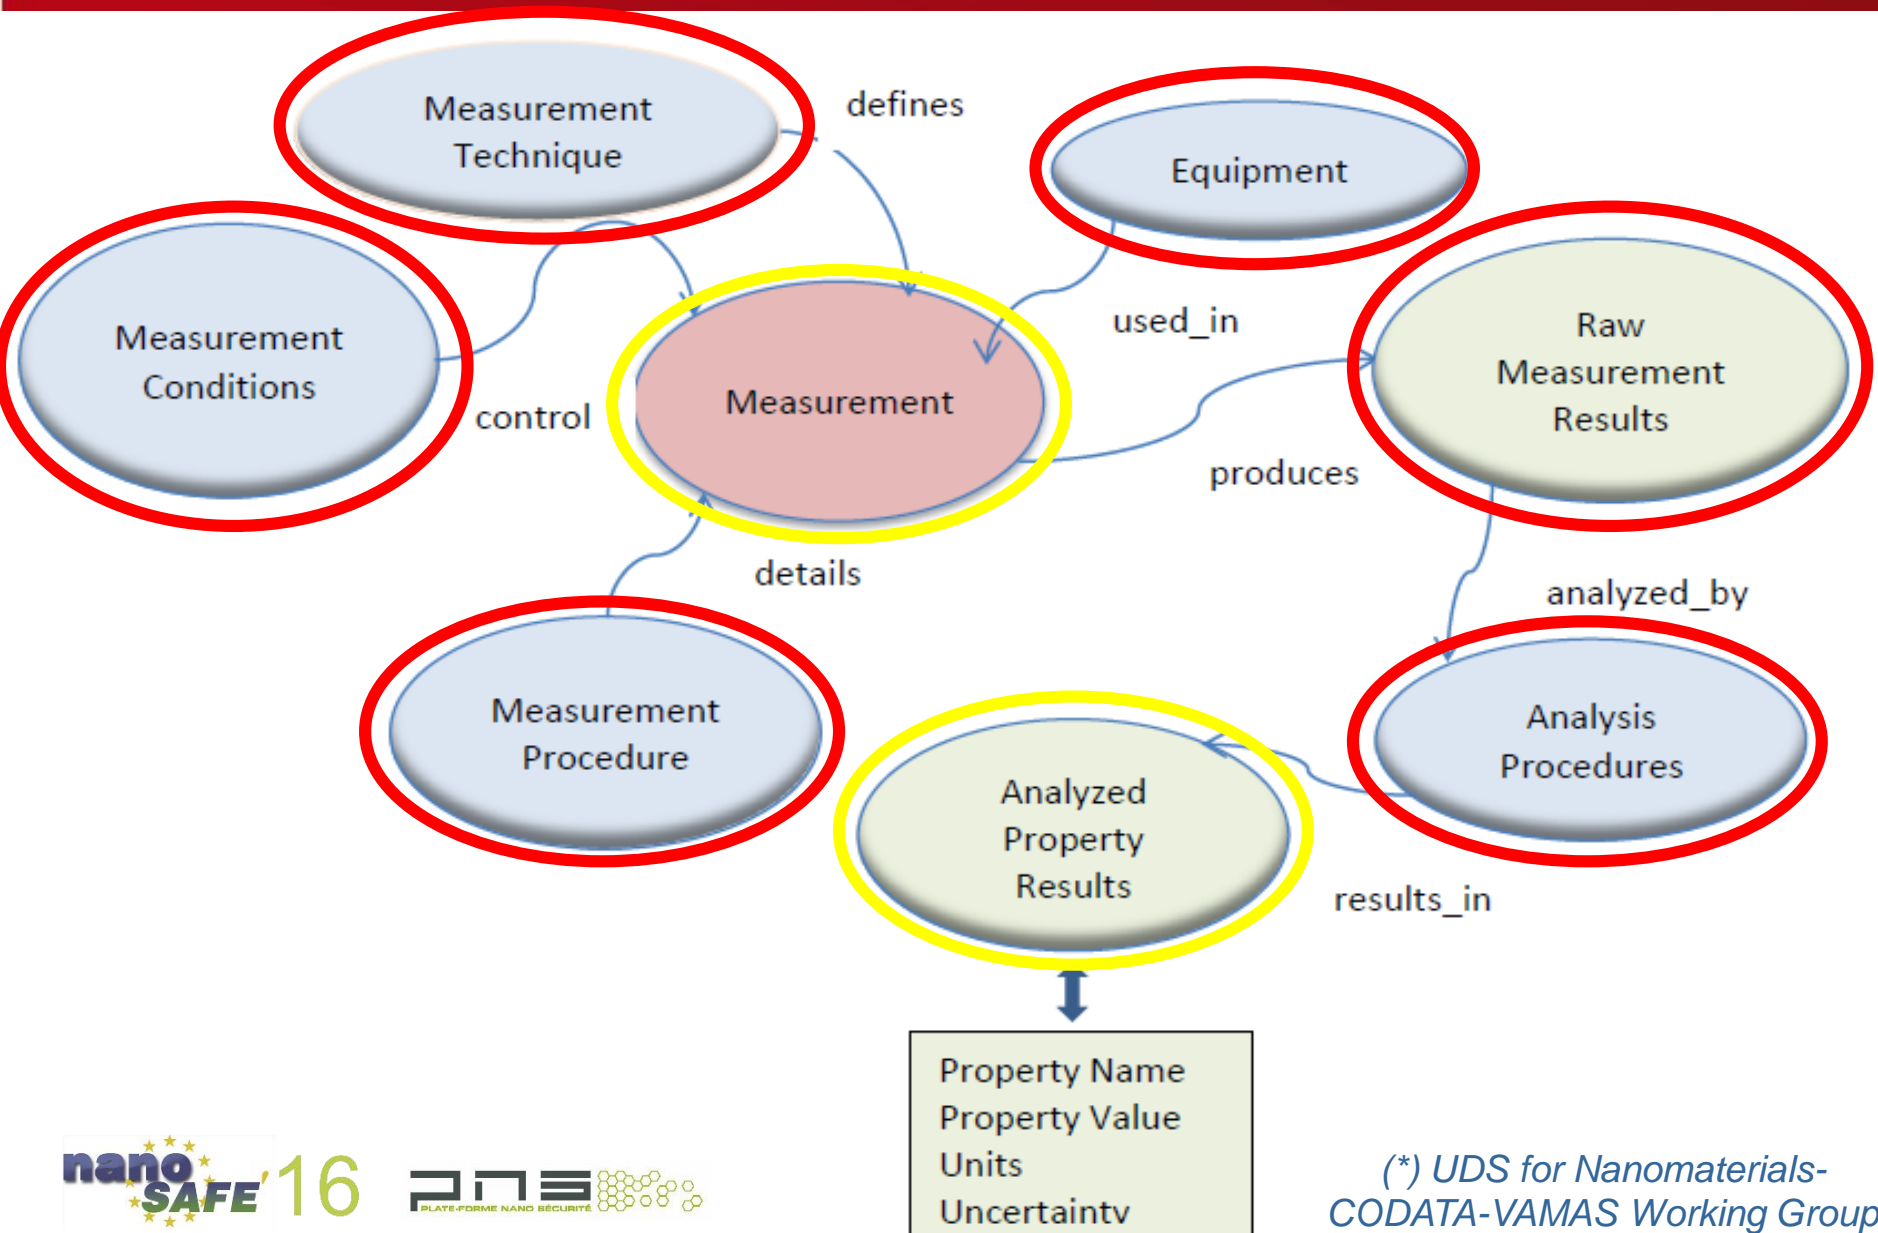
Measurement Technique

defines

Equipment

Measurement Conditions

control

Measurement

used_in

Raw Measurement Results

produces

details

analyzed_by

Measurement Procedure

Analysis Procedures

Analyzed Property Results

results_in

Property Name
Property Value
Units
Uncertainty

nano SAFE'16

PLATE-FORME NANO SÉCURITÉ

(*) UDS for Nanomaterials-CODATA-VAMAS Working Group